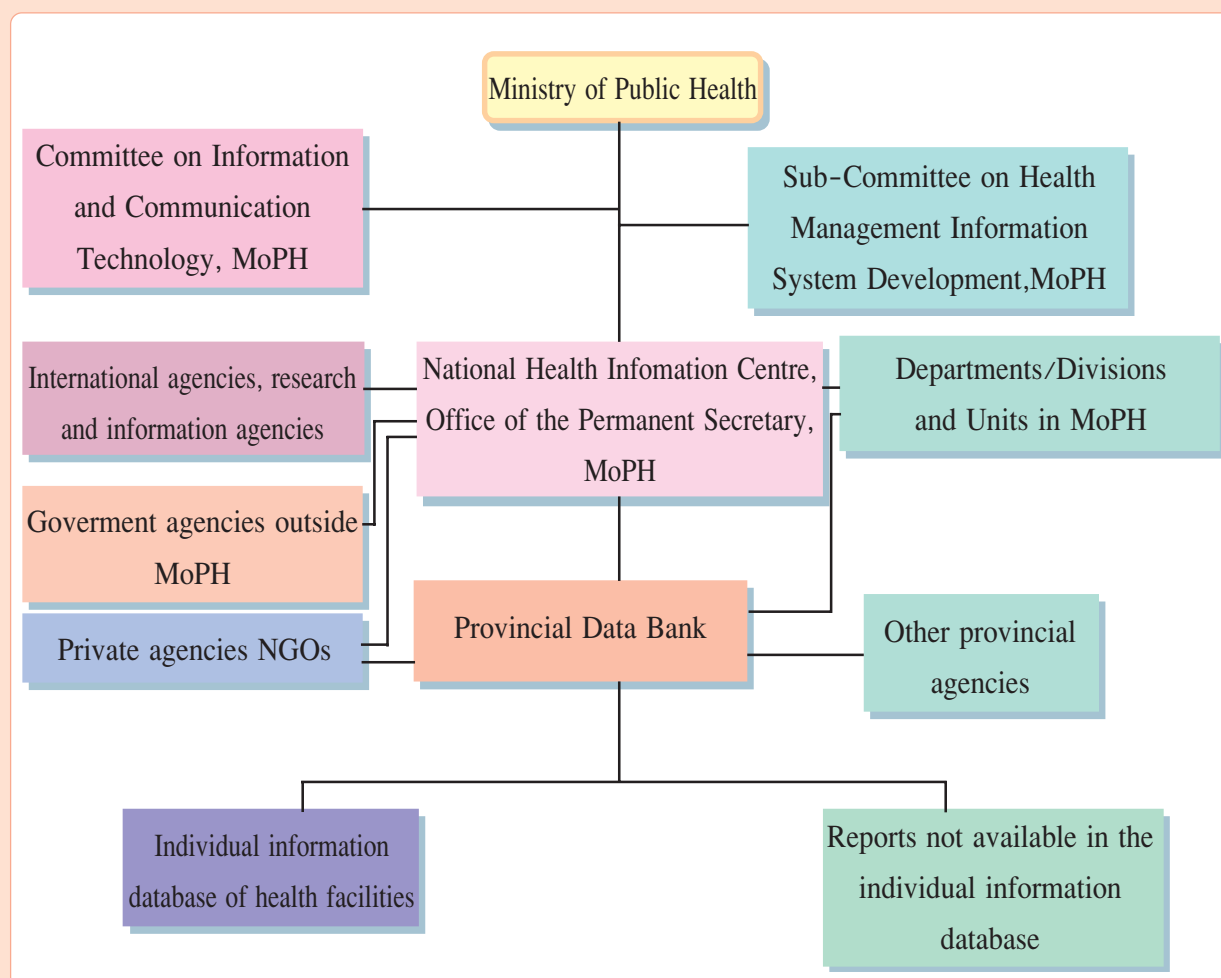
Ministry of Public Health

Committee on Information and Communication Technology, MoPH

Sub-Committee on Health Management Information System Development,MoPH

International agencies, research and information agencies

National Health Infomation Centre, Office of the Permanent Secretary, MoPH

Departments/Divisions and Units in MoPH

Goverment agencies outside MoPH

Private agencies NGOs

Provincial Data Bank

Other provincial agencies

Individual information database of health facilities

Reports not available in the individual information database